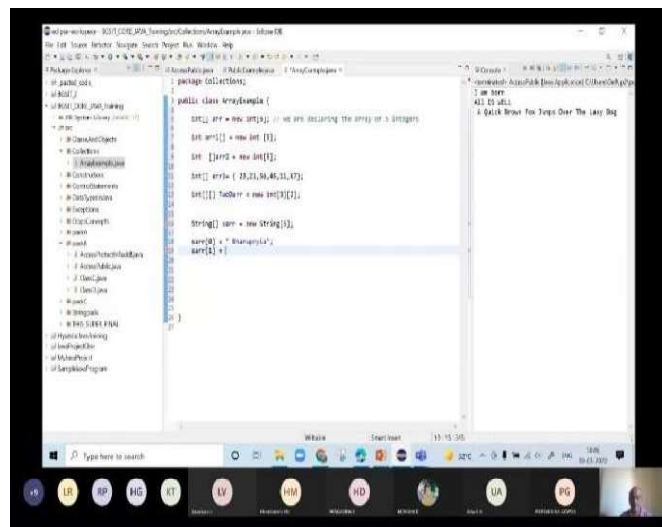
package Collections;

public class ArrayExample {

int[] arr = new int[5]; // we are declaring the array of 5 integers

int arr1[] = new int [5];

int []arr2 = new int[5];

int[] arr3= { 23,21,56,08,11,17};

int[][] TwoDarr = new int[3][2];

String[] sarr = new String[5];

sarr[0] = "Dhananjaya";
sarr[1] = [

}

I am born
All IS WELL
A Quick Brown Fox Jumps Over The Lazy Dog

Type here to search

Writable
Smart Insert
15 : 15 : 345